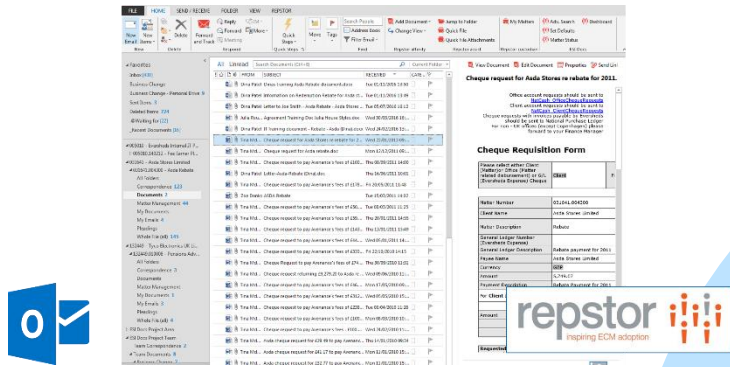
FILE HOME SEND / RECEIVE FOLDER VIEW REPSTOR

New Email New Items Delete Reply Forward Reply All Meeting More Forward and Track Quick Steps Move Tags Search People Address Book Filter Email Add Document Change View Jump to Folder Quick File Quick File Attachments My Matters Auto Search Set Defaults Matter Status Dashboard

Favorites
Inbox
Business Change
Sent Items
Deleted Items
@Waiting for
_Recent Documents

Aada Stores Limited
Aada Rebate
All Folders
Correspondence
Documents
Matter Management
My Documents
My Emails
Pleadings
Whole File

All Unread Search Documents Current Folder

FROM SUBJECT RECEIVED

Cheque request for Aada Stores re rebate for 2011.

View Document Edit Document Properties Send Link

Office account requests should be sent to

Cheque Requisition Form

Client
Matter Number 01/041-000200
Client Name Aada Stores Limited
Matter Description Rebate
General Ledger Description Rebate payment for 2011
Payee Name Aada Stores Limited
Currency GBP
Amount
Payment Description Rebate for 2011

repstor
inspiring ECM adoption